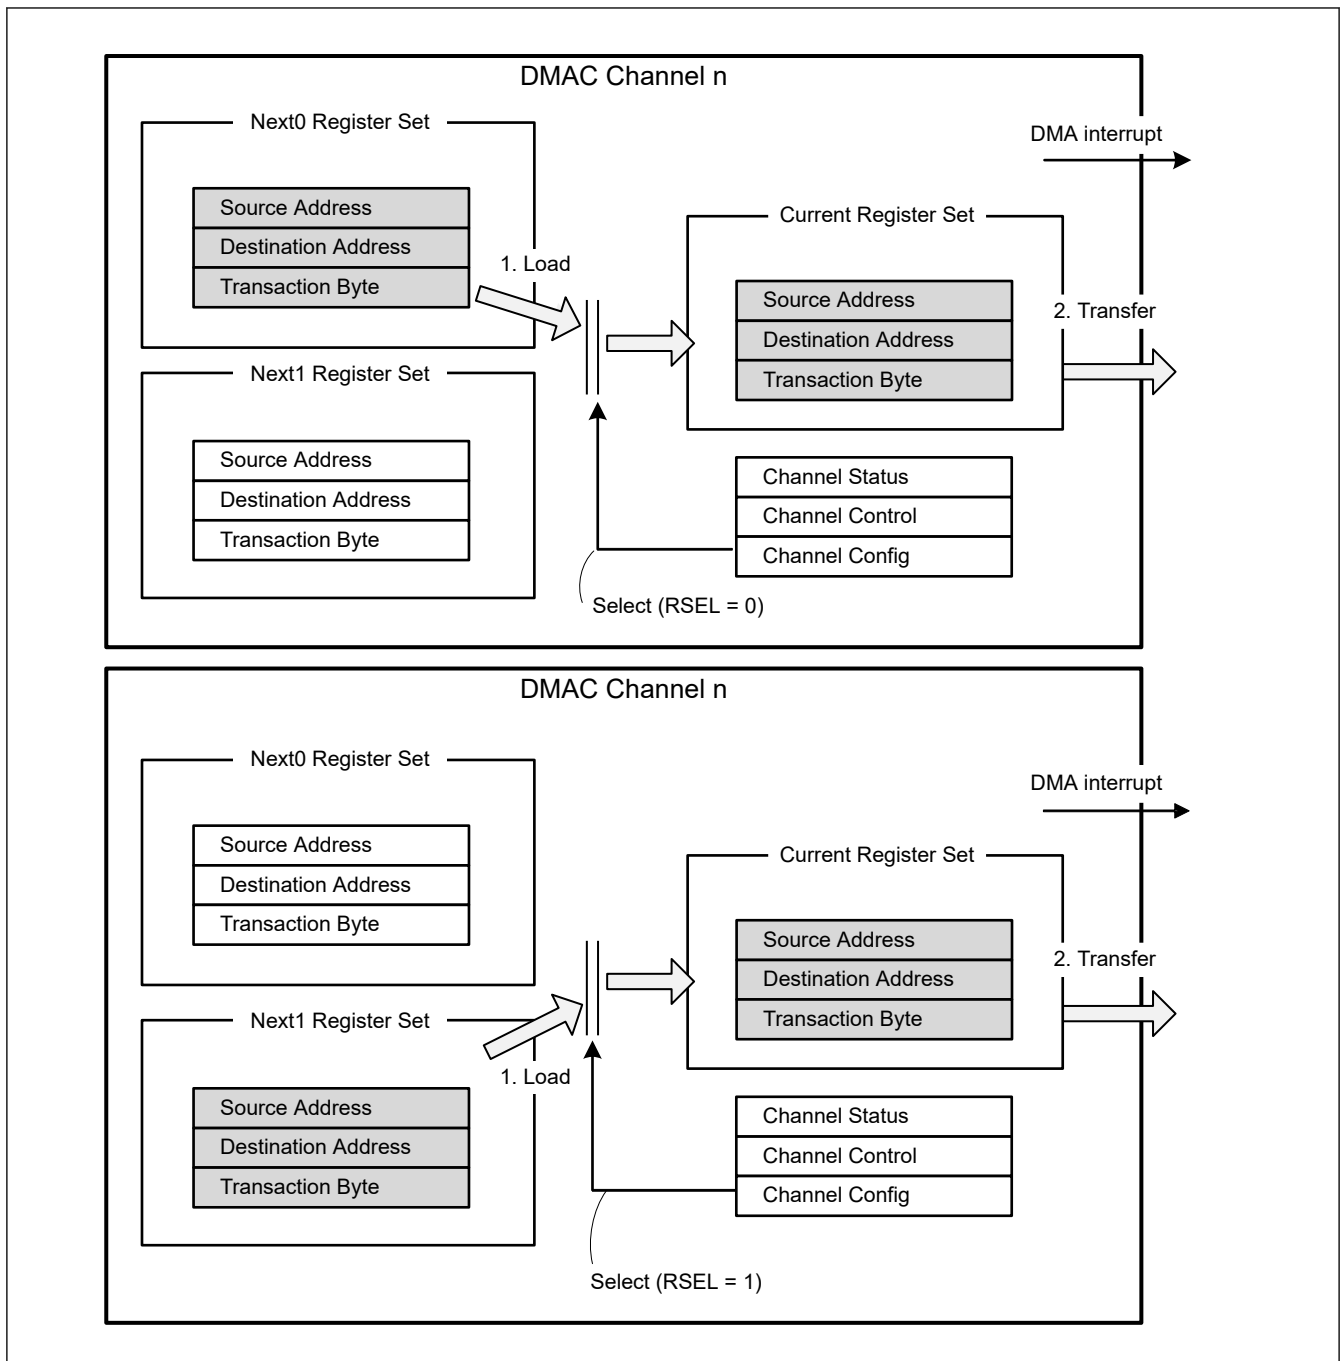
DMAC Channel n

Next0 Register Set

Source Address
Destination Address
Transaction Byte

DMA interrupt

Current Register Set

1. Load

Source Address
Destination Address
Transaction Byte

2. Transfer

Next1 Register Set

Source Address
Destination Address
Transaction Byte

Channel Status
Channel Control
Channel Config

Select (RSEL = 0)

DMAC Channel n

Next0 Register Set

Source Address
Destination Address
Transaction Byte

DMA interrupt

Current Register Set

Source Address
Destination Address
Transaction Byte

2. Transfer

Next1 Register Set

1. Load

Source Address
Destination Address
Transaction Byte

Channel Status
Channel Control
Channel Config

Select (RSEL = 1)